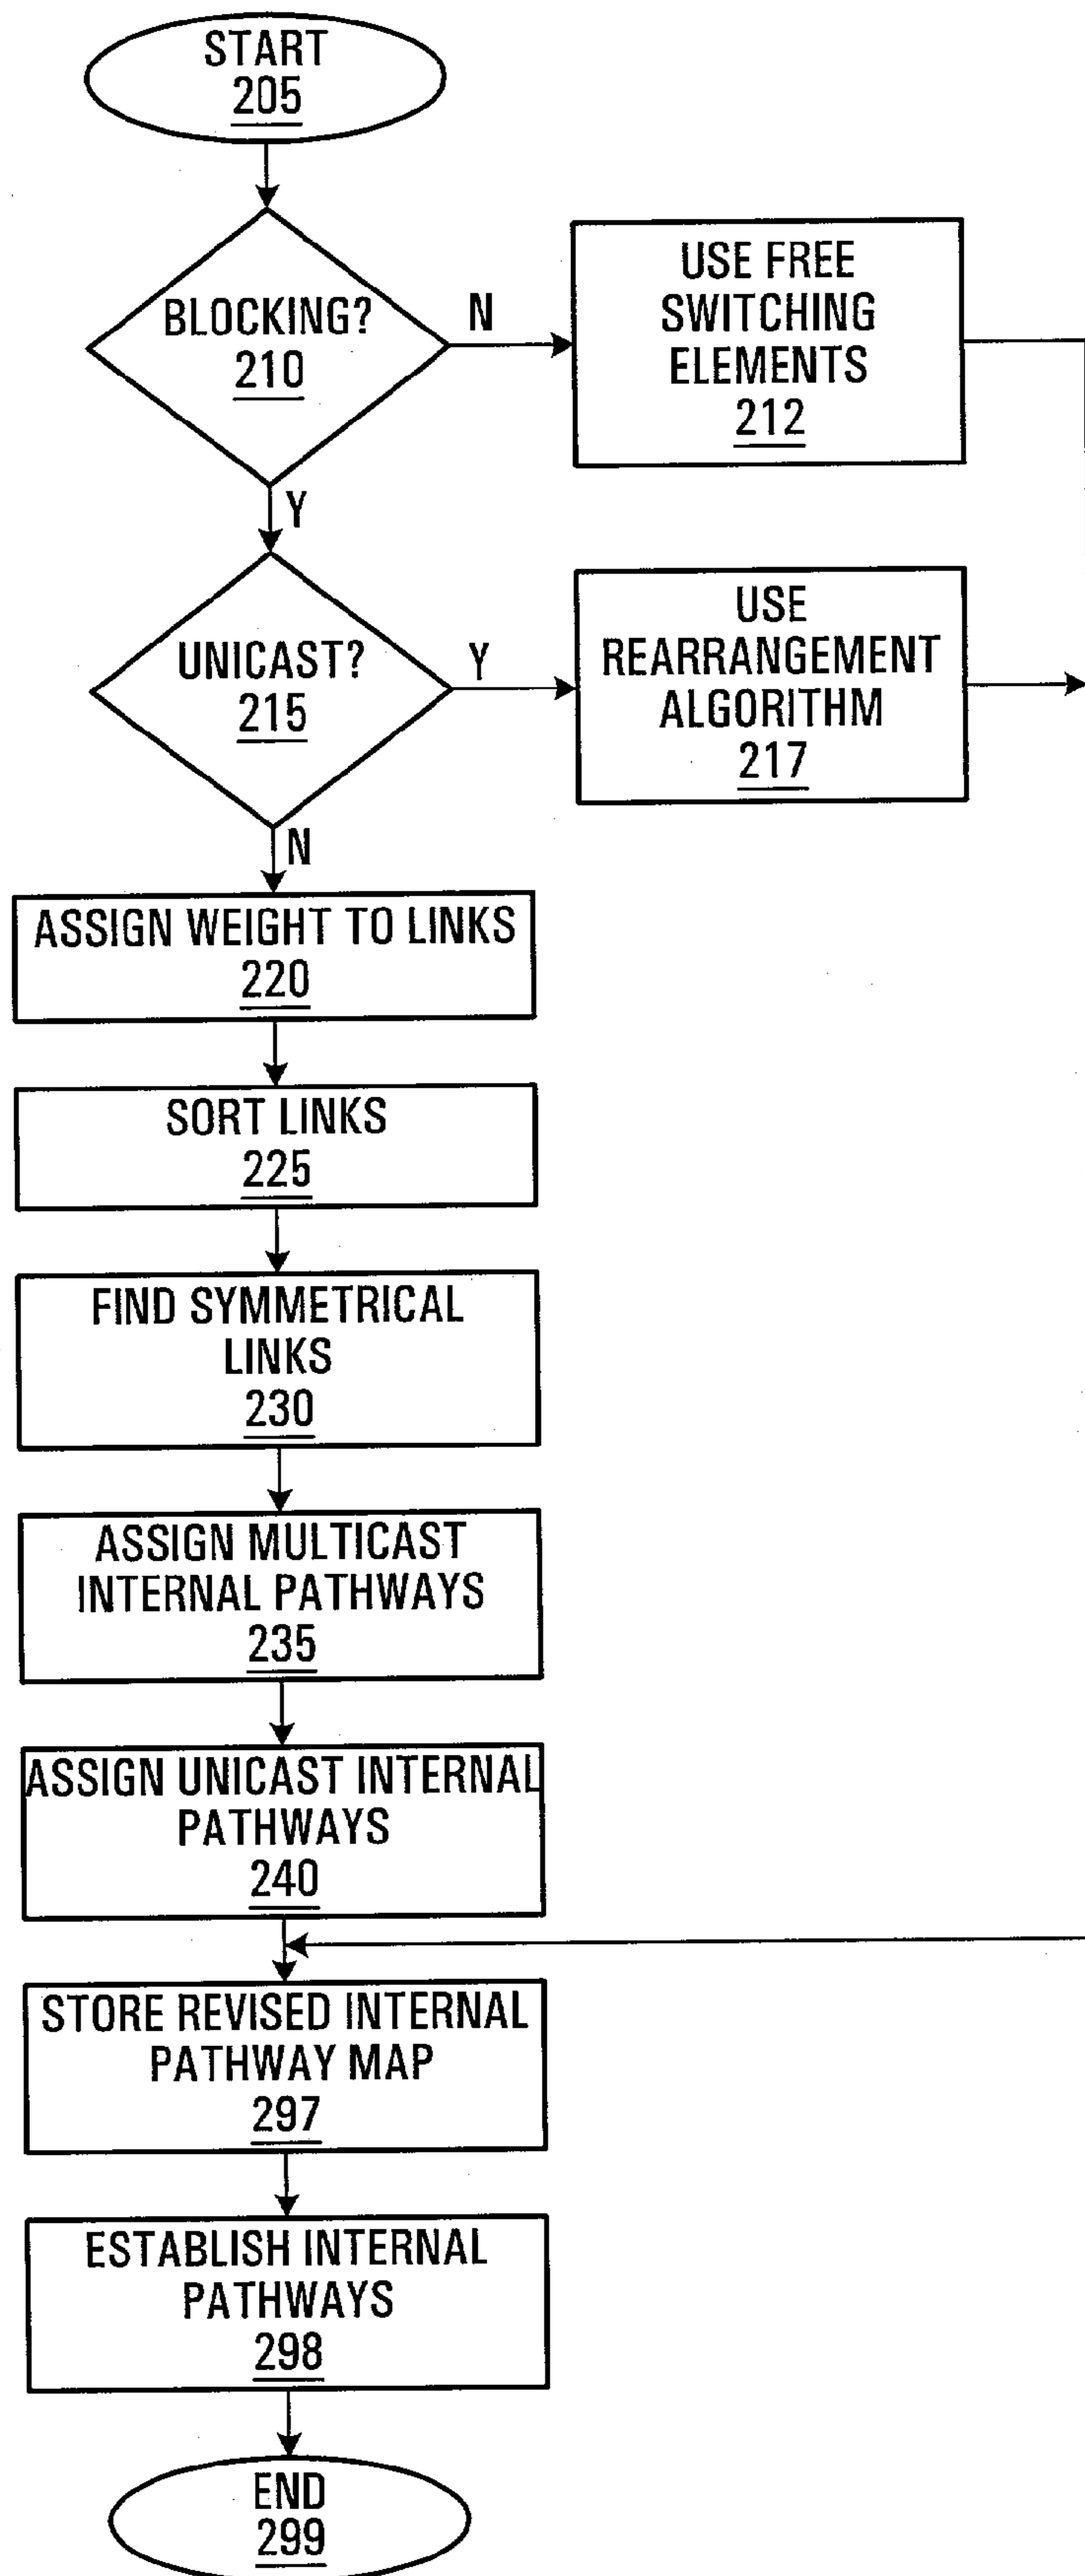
START
205

BLOCKING?
210

N

USE FREE SWITCHING ELEMENTS
212

Y

UNICAST?
215

Y

USE REARRANGEMENT ALGORITHM
217

N

ASSIGN WEIGHT TO LINKS
220

SORT LINKS
225

FIND SYMMETRICAL LINKS
230

ASSIGN MULTICAST INTERNAL PATHWAYS
235

ASSIGN UNICAST INTERNAL PATHWAYS
240

STORE REVISED INTERNAL PATHWAY MAP
297

ESTABLISH INTERNAL PATHWAYS
298

END
299